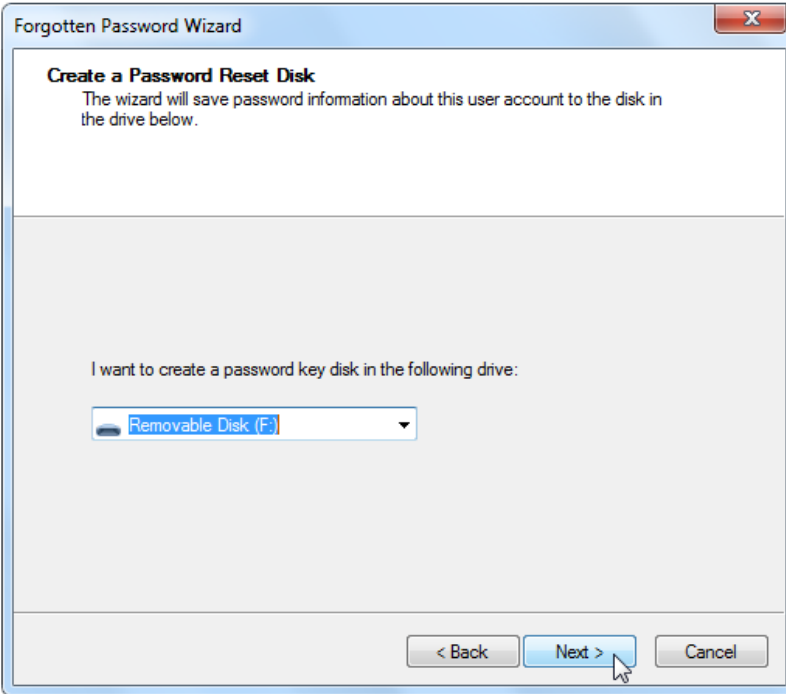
Forgotten Password Wizard

Create a Password Reset Disk

The wizard will save password information about this user account to the disk in the drive below.

I want to create a password key disk in the following drive:

Removable Disk (F:)

< Back

Next >

Cancel